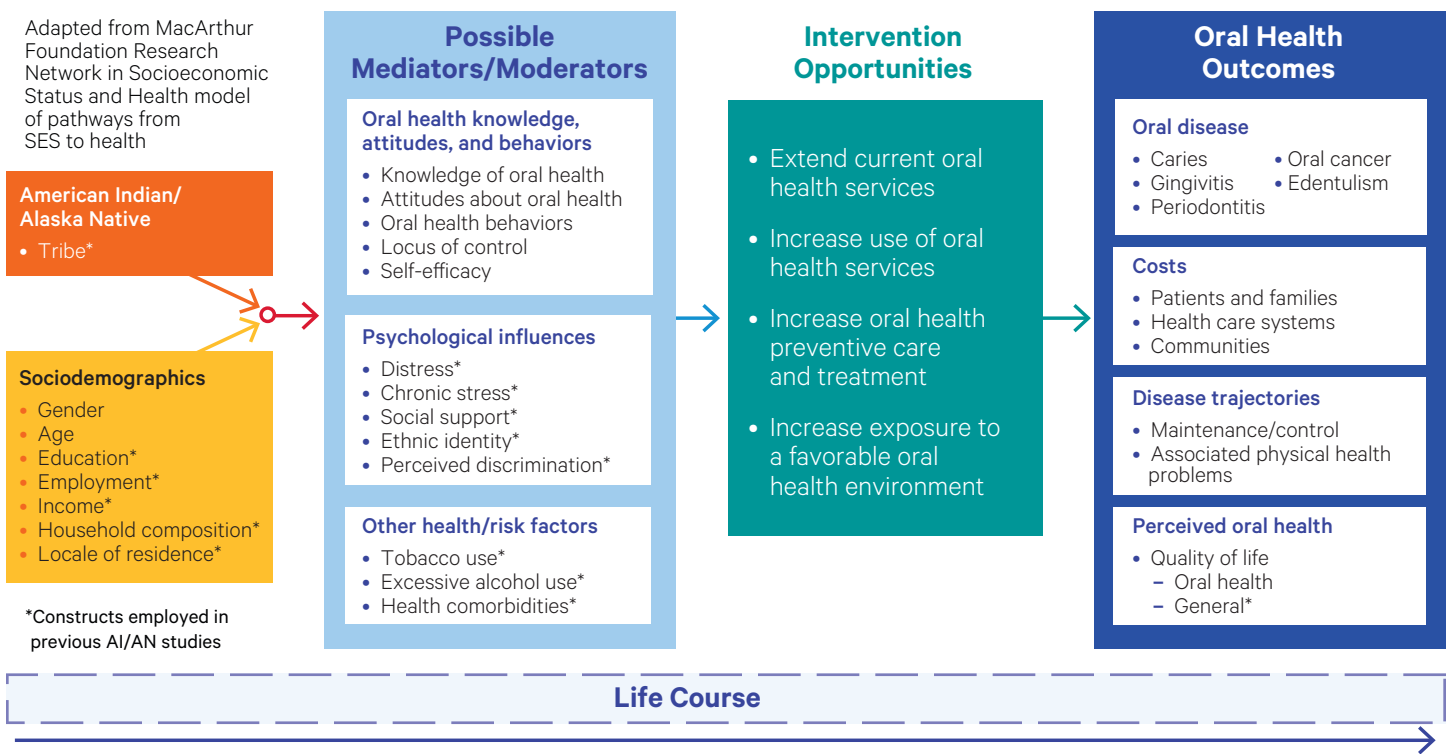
Adapted from MacArthur Foundation Research Network in Socioeconomic Status and Health model of pathways from SES to health

American Indian/ Alaska Native
• Tribe*

Sociodemographics
• Gender
• Age
• Education*
• Employment*
• Income*
• Household composition*
• Locale of residence*

*Constructs employed in previous AI/AN studies

Possible Mediators/Moderators

Oral health knowledge, attitudes, and behaviors
• Knowledge of oral health
• Attitudes about oral health
• Oral health behaviors
• Locus of control
• Self-efficacy

Psychological influences
• Distress*
• Chronic stress*
• Social support*
• Ethnic identity*
• Perceived discrimination*

Other health/risk factors
• Tobacco use*
• Excessive alcohol use*
• Health comorbidities*

Intervention Opportunities

• Extend current oral health services
• Increase use of oral health services
• Increase oral health preventive care and treatment
• Increase exposure to a favorable oral health environment

Oral Health Outcomes

Oral disease
• Caries
• Gingivitis
• Periodontitis
• Oral cancer
• Edentulism

Costs
• Patients and families
• Health care systems
• Communities

Disease trajectories
• Maintenance/control
• Associated physical health problems

Perceived oral health
• Quality of life
– Oral health
– General*

Life Course